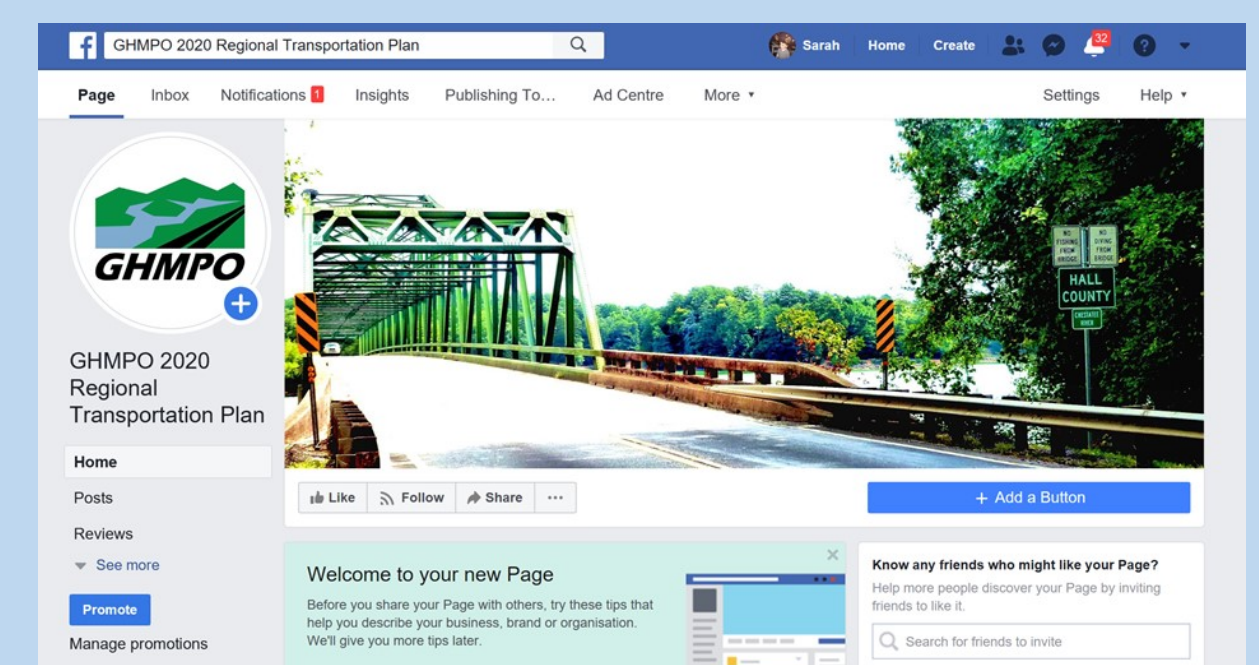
GHMPO 2020 Regional Transportation Plan

Sarah Home Create 32

Page Inbox Notifications 1 Insights Publishing To... Ad Centre More ▾ Settings Help ▾

GHMPO

NO FISHING FROM BRIDGE NO DIVING FROM BRIDGE

HALL COUNTY

CHESTATEE RIVER

GHMPO 2020 Regional Transportation Plan

Home

Posts

Reviews

See more

Promote

Manage promotions

Like Follow Share ···

+ Add a Button

Welcome to your new Page

Before you share your Page with others, try these tips that help you describe your business, brand or organisation. We'll give you more tips later.

Know any friends who might like your Page?

Help more people discover your Page by inviting friends to like it.

Search for friends to invite